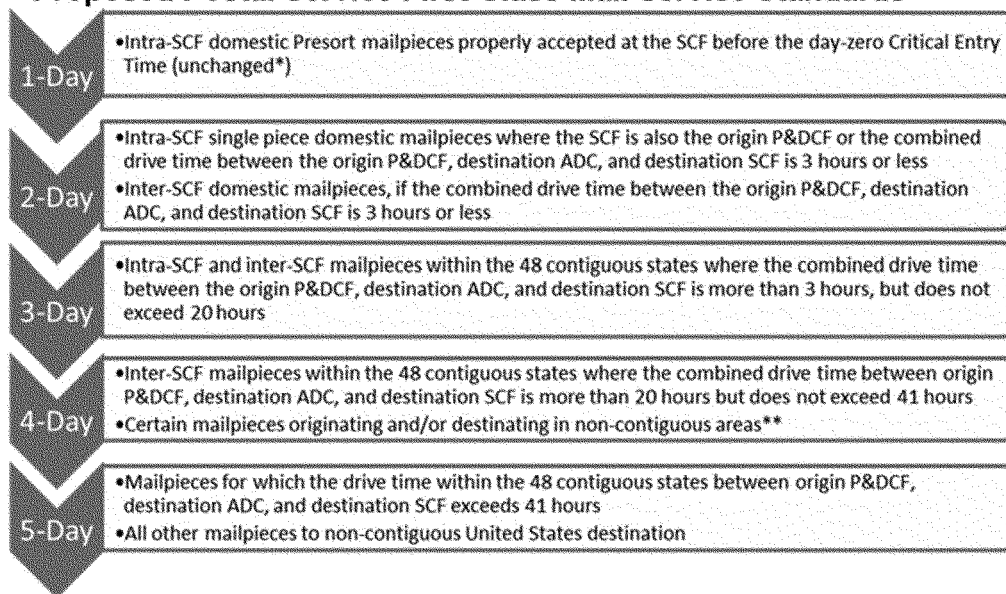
1-Day
•Intra-SCF domestic Presort mailpieces properly accepted at the SCF before the day-zero Critical Entry Time (unchanged*)

2-Day
•Intra-SCF single piece domestic mailpieces where the SCF is also the origin P&DCF or the combined drive time between the origin P&DCF, destination ADC, and destination SCF is 3 hours or less
•Inter-SCF domestic mailpieces, if the combined drive time between the origin P&DCF, destination ADC, and destination SCF is 3 hours or less

3-Day
•Intra-SCF and inter-SCF mailpieces within the 48 contiguous states where the combined drive time between the origin P&DCF, destination ADC, and destination SCF is more than 3 hours, but does not exceed 20 hours

4-Day
•Inter-SCF mailpieces within the 48 contiguous states where the combined drive time between origin P&DCF, destination ADC, and destination SCF is more than 20 hours but does not exceed 41 hours
•Certain mailpieces originating and/or destinating in non-contiguous areas**

5-Day
•Mailpieces for which the drive time within the 48 contiguous states between origin P&DCF, destination ADC, and destination SCF exceeds 41 hours
•All other mailpieces to non-contiguous United States destination